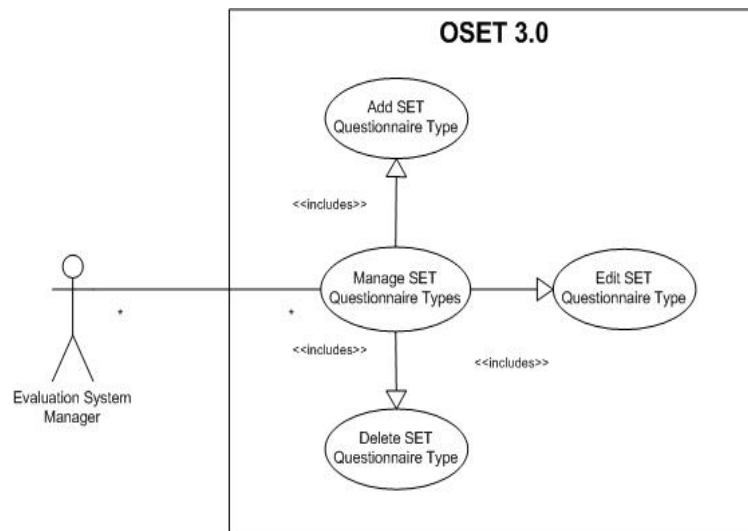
OSET 3.0

Add SET Questionnaire Type

<<includes>>

Manage SET Questionnaire Types

Edit SET Questionnaire Type

*

*

<<includes>>

<<includes>>

Evaluation System Manager

Delete SET Questionnaire Type